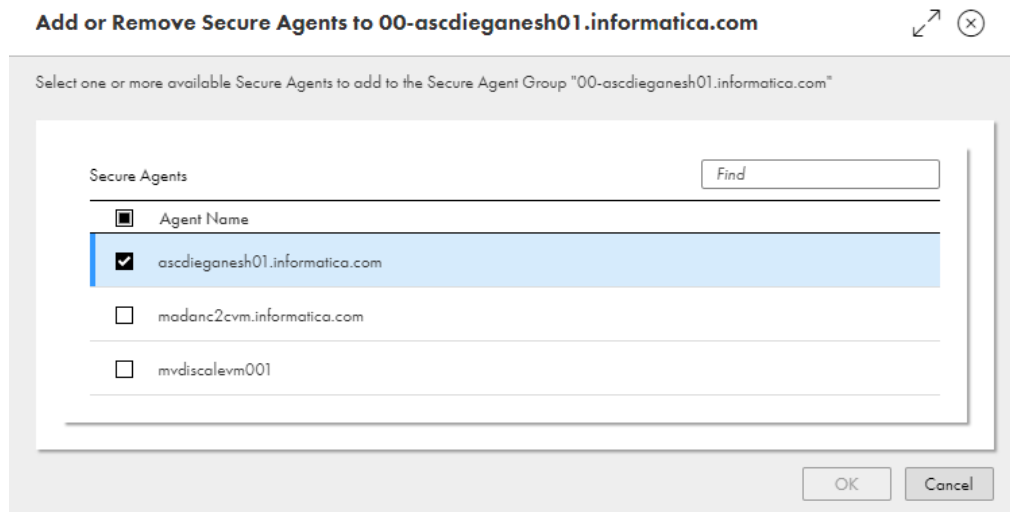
Add or Remove Secure Agents to 00-ascdieganesh01.informatica.com

Select one or more available Secure Agents to add to the Secure Agent Group "00-ascdieganesh01.informatica.com"

Secure Agents

Find

Agent Name

ascdieganesh01.informatica.com

madanc2cvm.informatica.com

mvdiscalevm001

OK

Cancel